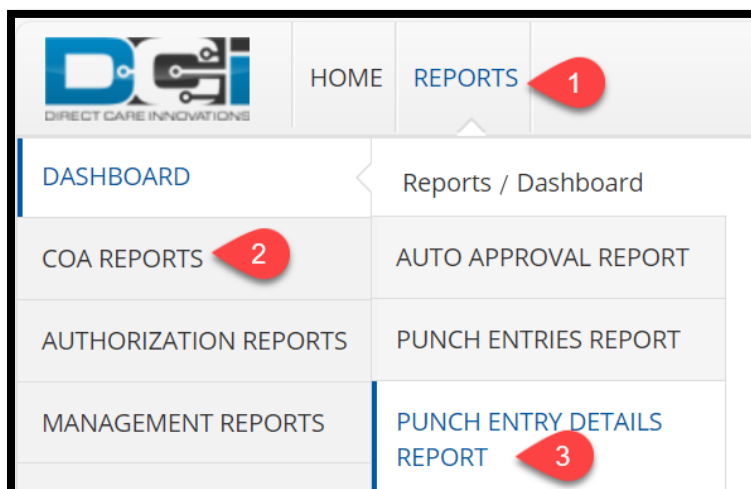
DCI
DIRECT CARE INNOVATIONS

HOME
REPORTS
1

DASHBOARD
COA REPORTS
2
AUTHORIZATION REPORTS
MANAGEMENT REPORTS

Reports / Dashboard
AUTO APPROVAL REPORT
PUNCH ENTRIES REPORT
PUNCH ENTRY DETAILS REPORT
3